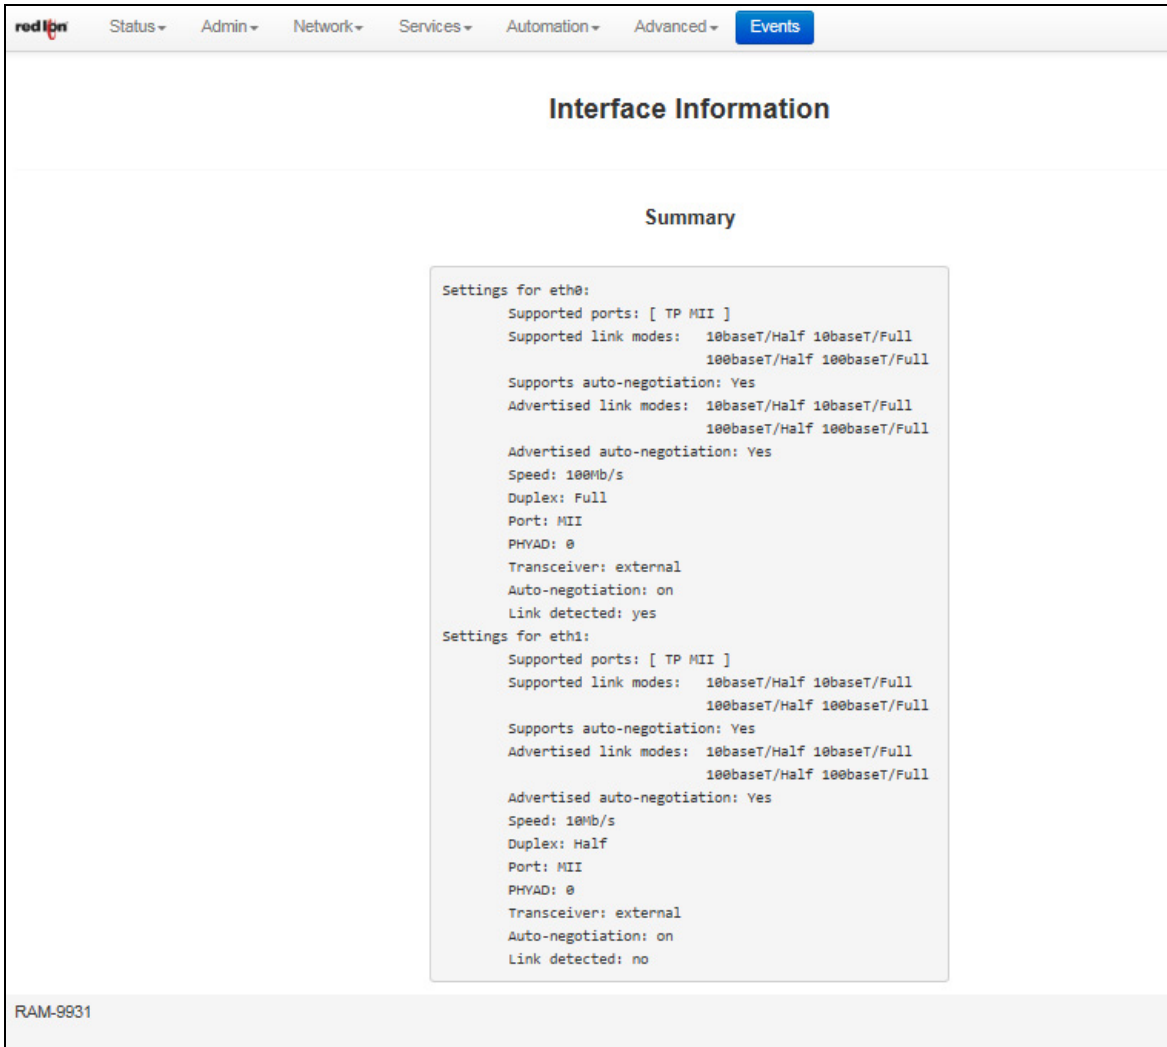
red lion Status▾ Admin▾ Network▾ Services▾ Automation▾ Advanced▾ Events

Interface Information

Summary

Settings for eth0:
Supported ports: [ TP MII ]
Supported link modes: 10baseT/Half 10baseT/Full
100baseT/Half 100baseT/Full
Supports auto-negotiation: Yes
Advertised link modes: 10baseT/Half 10baseT/Full
100baseT/Half 100baseT/Full
Advertised auto-negotiation: Yes
Speed: 100Mb/s
Duplex: Full
Port: MII
PHYAD: 0
Transceiver: external
Auto-negotiation: on
Link detected: yes
Settings for eth1:
Supported ports: [ TP MII ]
Supported link modes: 10baseT/Half 10baseT/Full
100baseT/Half 100baseT/Full
Supports auto-negotiation: Yes
Advertised link modes: 10baseT/Half 10baseT/Full
100baseT/Half 100baseT/Full
Advertised auto-negotiation: Yes
Speed: 10Mb/s
Duplex: Half
Port: MII
PHYAD: 0
Transceiver: external
Auto-negotiation: on
Link detected: no

RAM-9931